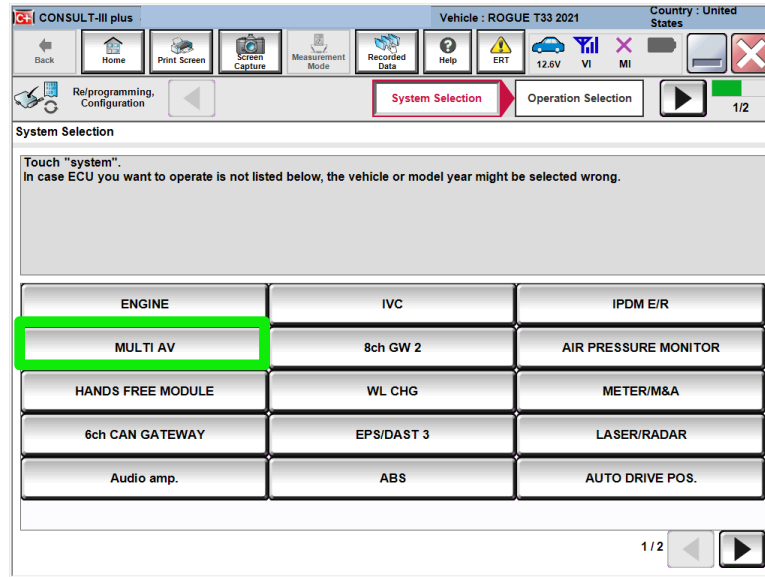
CONSULT-III plus

Vehicle : ROGUE T33 2021

Country : United States

Back

Home

Print Screen

Screen Capture

Measurement Mode

Recorded Data

Help

ERT

12.6V

VI

MI

Re/programming, Configuration

System Selection

Operation Selection

1/2

System Selection

Touch "system".
In case ECU you want to operate is not listed below, the vehicle or model year might be selected wrong.

| ENGINE | IVC | IPDM E/R |
|---|---|---|
| MULTI AV | 8ch GW 2 | AIR PRESSURE MONITOR |
| HANDS FREE MODULE | WL CHG | METER/M&A |
| 6ch CAN GATEWAY | EPS/DAST 3 | LASER/RADAR |
| Audio amp. | ABS | AUTO DRIVE POS. |

1/2